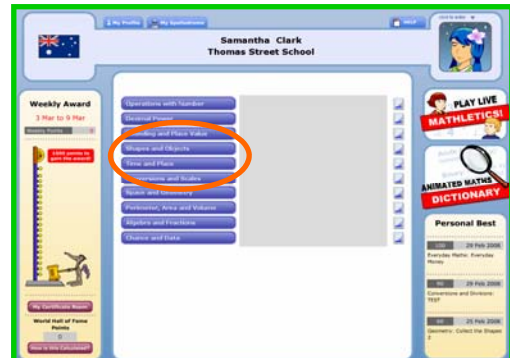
My Profile My Spellodrome HELP

Samantha Clark
Thomas Street School

Weekly Award
3 Mar to 9 Mar
Weekly Points

1000 points to gain the award!

My Certificate Room
World Hall of Fame Points
How is this Calculated?

Operations with Number
Decimal Power
Rounding and Place Value
Shapes and Objects
Time and Place
Conversions and Scales
Space and Geometry
Perimeter, Area and Volume
Algebra and Fractions
Chance and Data

PLAY LIVE MATHLETICS!
ANIMATED MATHS DICTIONARY

Personal Best
100 29 Feb 2008
Everyday Maths: Everyday Money
90 29 Feb 2008
Conversions and Divisions: TEST
60 25 Feb 2008
Geometry: Collect the Shapes 2